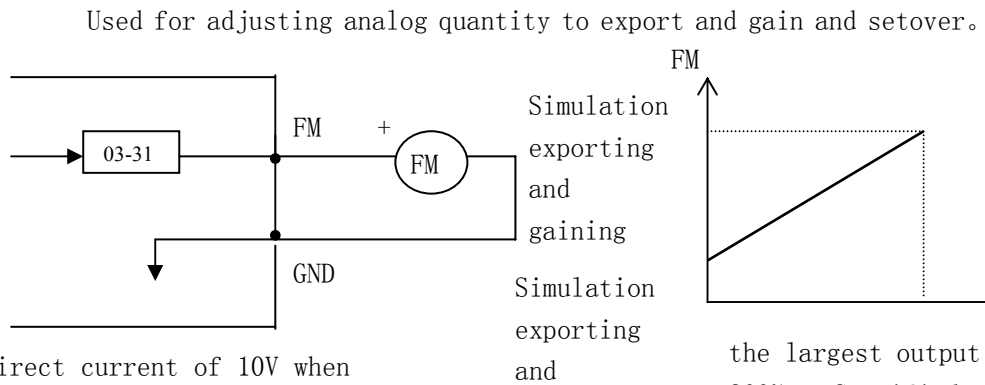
Used for adjusting analog quantity to export and gain and setover。

03-31

FM

+

FM

GND

Simulation exporting and gaining

Simulation exporting and

FM

irect current of 10V when

the largest output